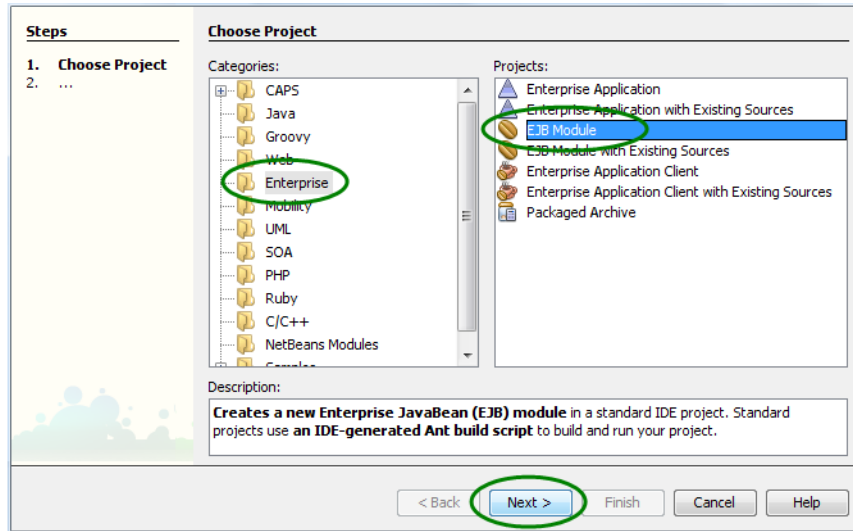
Steps

1. Choose Project
2. ...

Choose Project

Categories:

CAPS
Java
Groovy
Web
Enterprise
Mobility
UML
SOA
PHP
Ruby
C/C++
NetBeans Modules
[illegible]

Projects:

Enterprise Application
Enterprise Application with Existing Sources
EJB Module
EJB Module with Existing Sources
Enterprise Application Client
Enterprise Application Client with Existing Sources
Packaged Archive

Description:

**Creates a new Enterprise JavaBean (EJB) module** in a standard IDE project. Standard projects use **an IDE-generated Ant build script** to build and run your project.

< Back | Next > | Finish | Cancel | Help